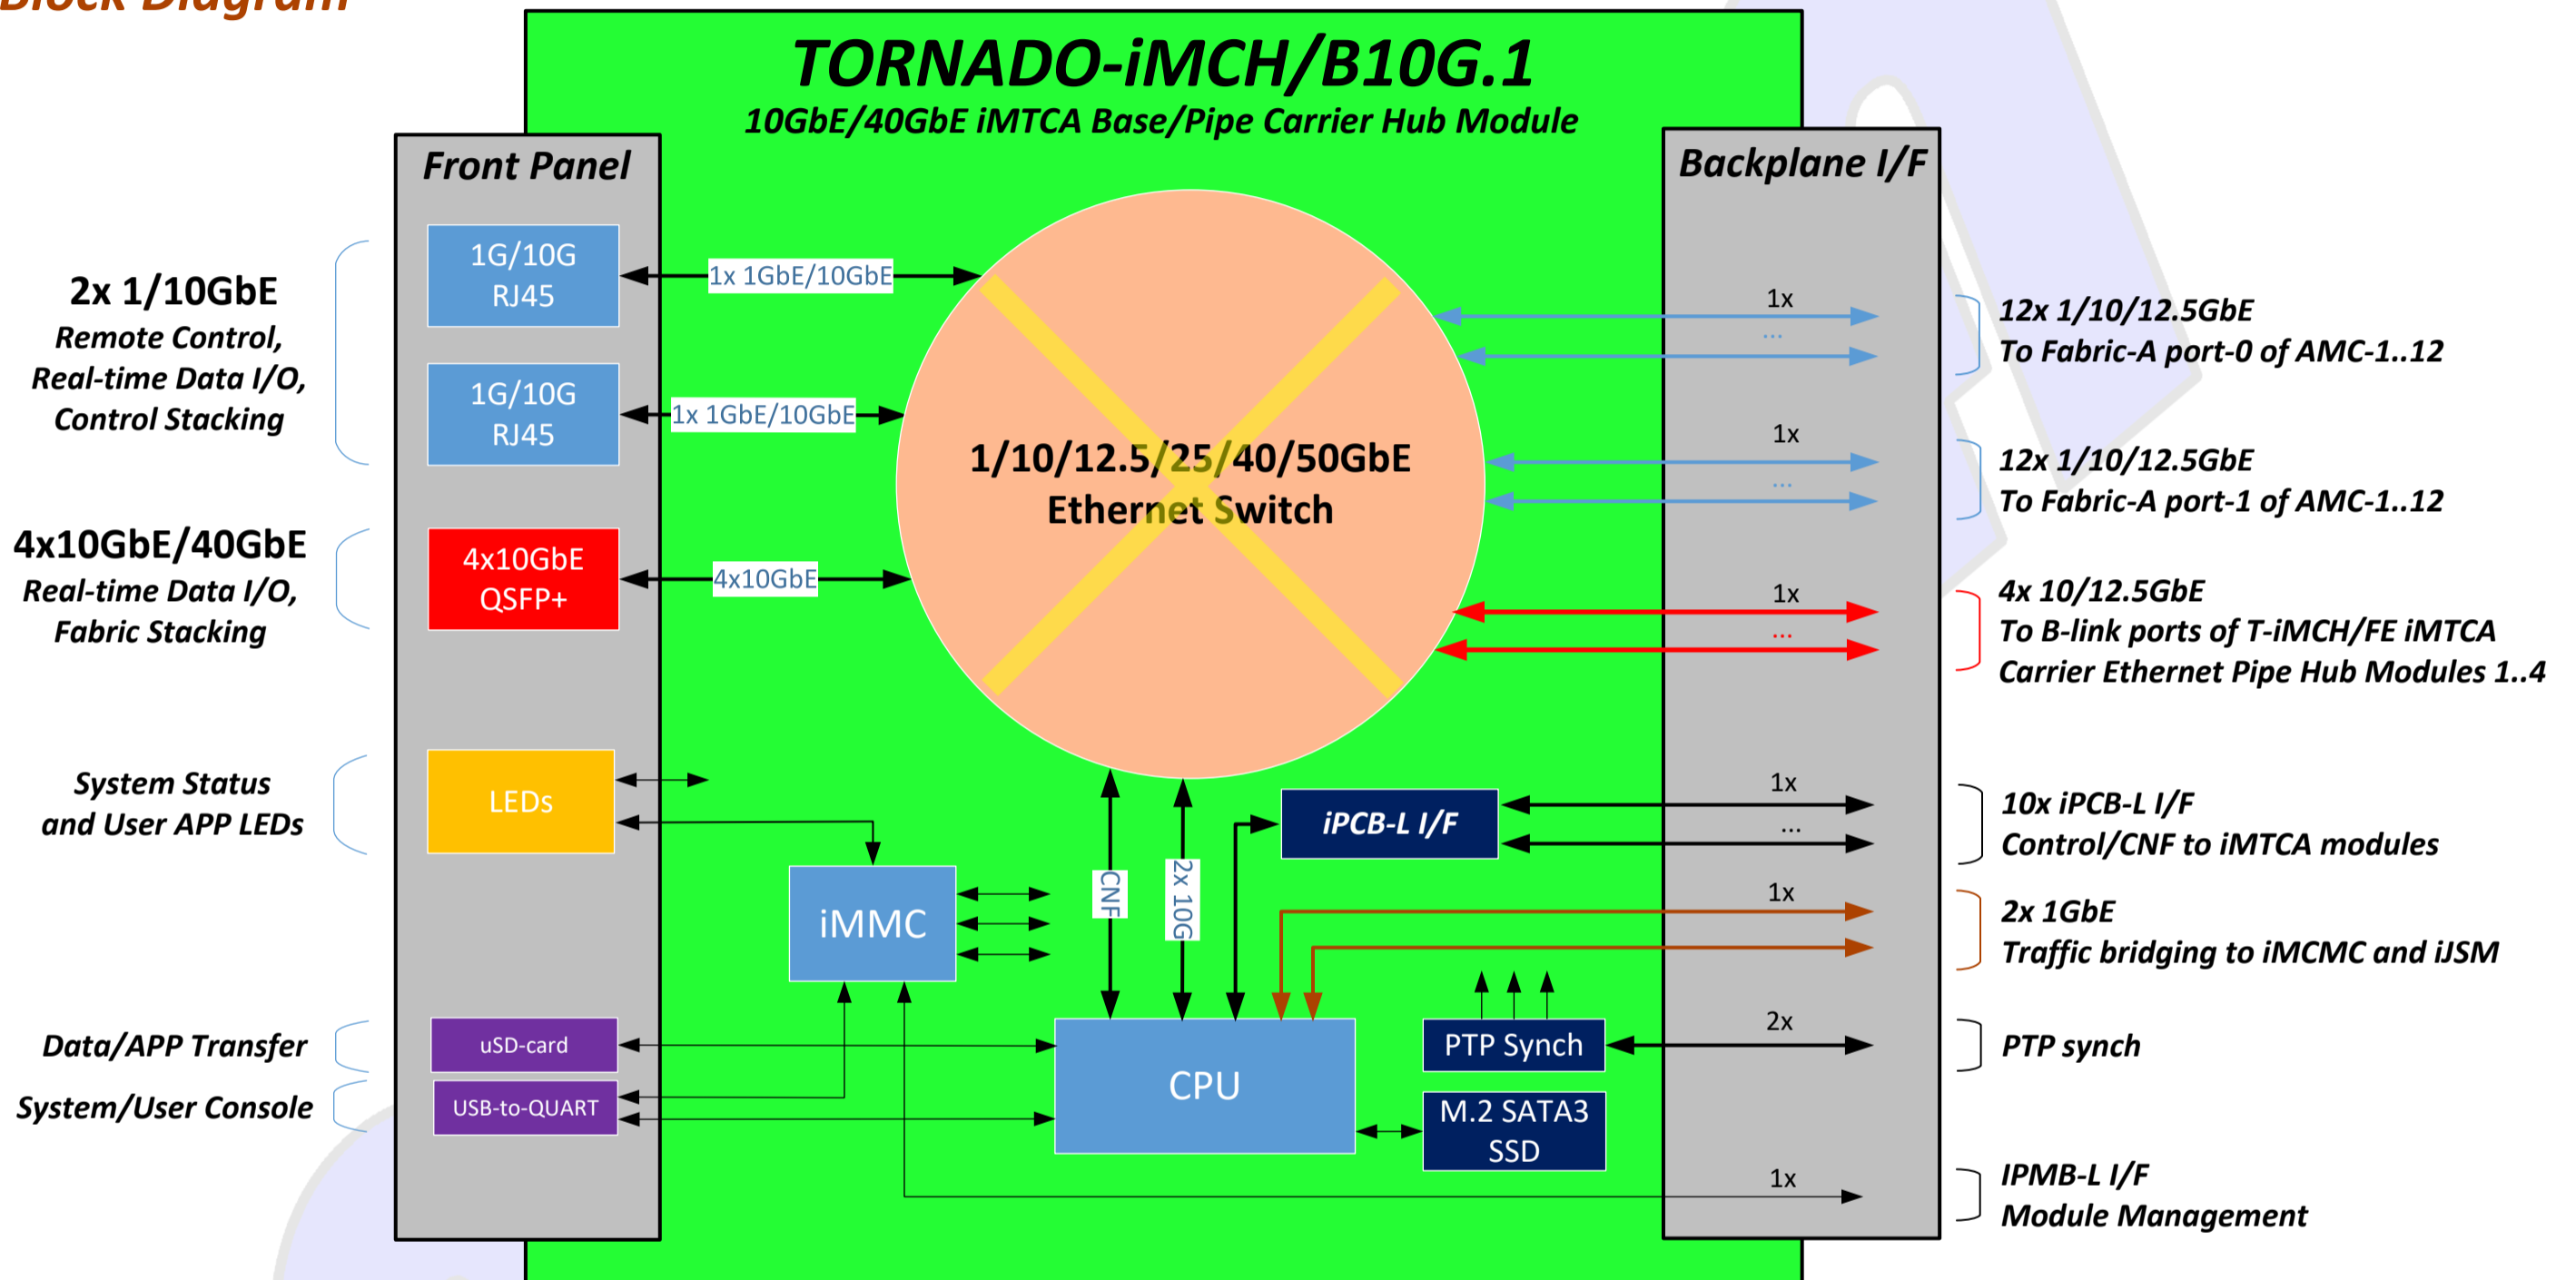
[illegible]

TORNADO-iMCH/B10G.1
10GbE/40GbE iMTCA Base/Pipe Carrier Hub Module

Front Panel

Backplane I/F

2x 1/10GbE
Remote Control, Real-time Data I/O, Control Stacking

4x10GbE/40GbE
Real-time Data I/O, Fabric Stacking

System Status and User APP LEDs

Data/APP Transfer

System/User Console

1G/10G RJ45

1G/10G RJ45

4x10GbE QSFP+

LEDs

uSD-card

USB-to-QUART

1x 1GbE/10GbE

1x 1GbE/10GbE

4x10GbE

1/10/12.5/25/40/50GbE Ethernet Switch

iMMC

CNF

2x 10G

iPCB-L I/F

CPU

PTP Synch

M.2 SATA3 SSD

1x
...
1x
...
1x
...
1x
...
1x
2x
1x

12x 1/10/12.5GbE
To Fabric-A port-0 of AMC-1..12

12x 1/10/12.5GbE
To Fabric-A port-1 of AMC-1..12

4x 10/12.5GbE
To B-link ports of T-iMCH/FE iMTCA Carrier Ethernet Pipe Hub Modules 1..4

10x iPCB-L I/F
Control/CNF to iMTCA modules

2x 1GbE
Traffic bridging to iMCMC and iJSM

PTP synch

IPMB-L I/F
Module Management